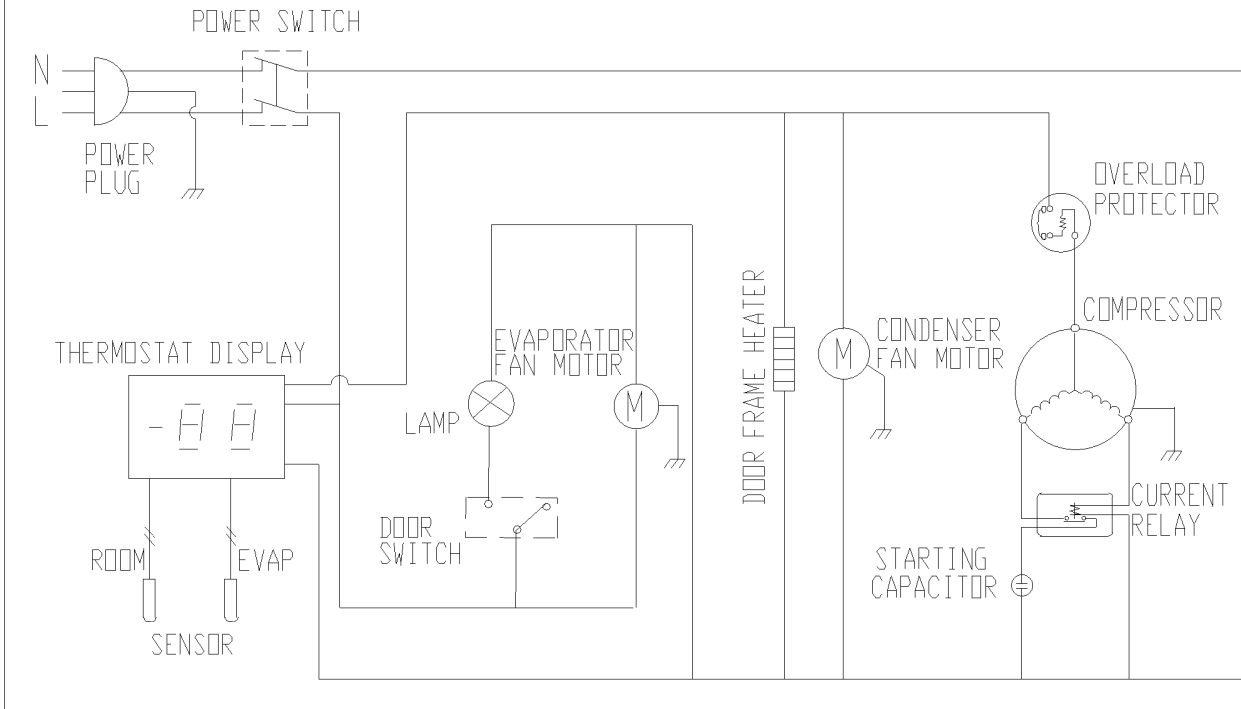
POWER SWITCH

N

L

POWER PLUG

OVERLOAD PROTECTOR

COMPRESSOR

THERMOSTAT DISPLAY

-8 8

EVAPORATOR FAN MOTOR

M

LAMP

DOOR FRAME HEATER

M

CONDENSER FAN MOTOR

DOOR SWITCH

CURRENT RELAY

STARTING CAPACITOR

ROOM

EVAP

SENSOR